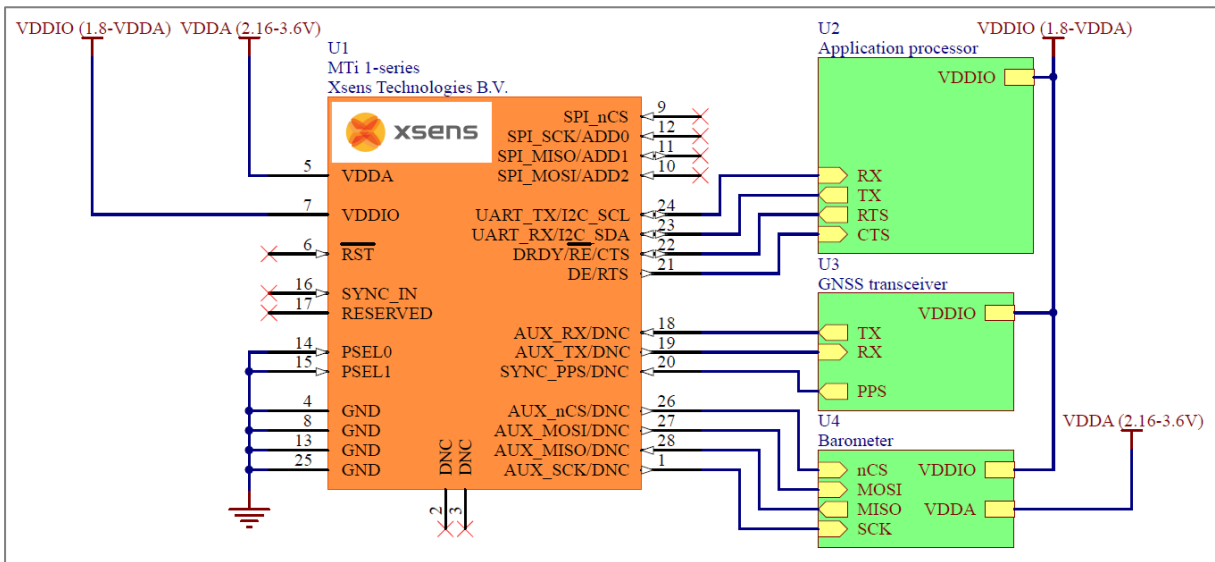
VDDIO (1.8-VDDA) VDDA (2.16-3.6V)

U1
MTi 1-series
Xsens Technologies B.V.

xsens

5 VDDA
7 VDDIO
6 RST
16 SYNC_IN
17 RESERVED
14 PSEL0
15 PSEL1
4 GND
8 GND
13 GND
25 GND

DNC DNC
2 3

SPI_nCS 9
SPI_SCK/ADD0 12
SPI_MISO/ADD1 11
SPI_MOSI/ADD2 10
UART_TX/I2C_SCL 24
UART_RX/I2C_SDA 23
DRDY/RE/CTS 22
DE/RTS 21
AUX_RX/DNC 18
AUX_TX/DNC 19
SYNC_PPS/DNC 20
AUX_nCS/DNC 26
AUX_MOSI/DNC 27
AUX_MISO/DNC 28
AUX_SCK/DNC 1

U2
Application processor
VDDIO (1.8-VDDA)
VDDIO
RX
TX
RTS
CTS

U3
GNSS transceiver
VDDIO
TX
RX
PPS

U4
Barometer
VDDA (2.16-3.6V)
nCS
MOSI
MISO
SCK
VDDIO
VDDA